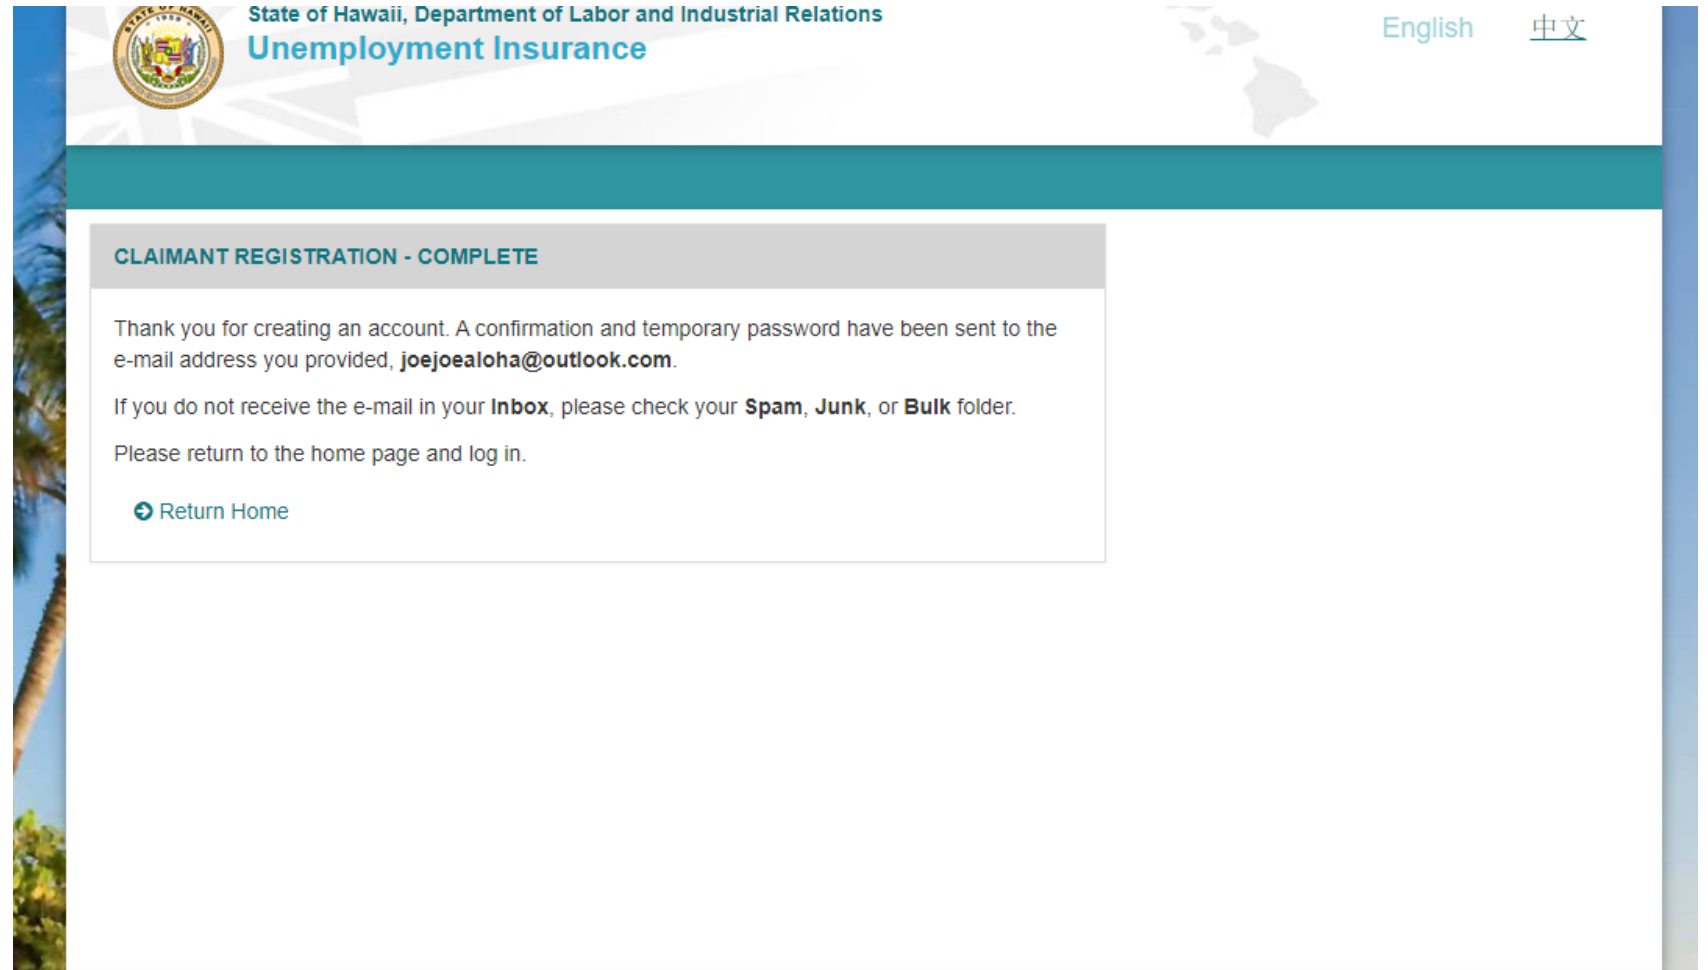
State of Hawaii, Department of Labor and Industrial Relations
Unemployment Insurance

English 中文

CLAIMANT REGISTRATION - COMPLETE

Thank you for creating an account. A confirmation and temporary password have been sent to the e-mail address you provided, joejoealoha@outlook.com.

If you do not receive the e-mail in your Inbox, please check your Spam, Junk, or Bulk folder.

Please return to the home page and log in.

Return Home